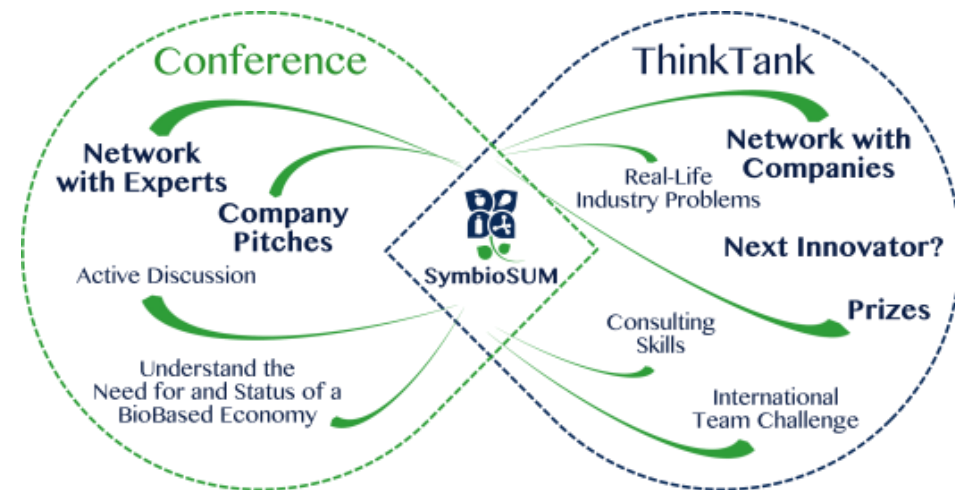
Conference

Network with Experts

Company Pitches

Active Discussion

Understand the Need for and Status of a BioBased Economy

SymbioSUM

ThinkTank

Network with Companies

Real-Life Industry Problems

Next Innovator?

Prizes

Consulting Skills

International Team Challenge